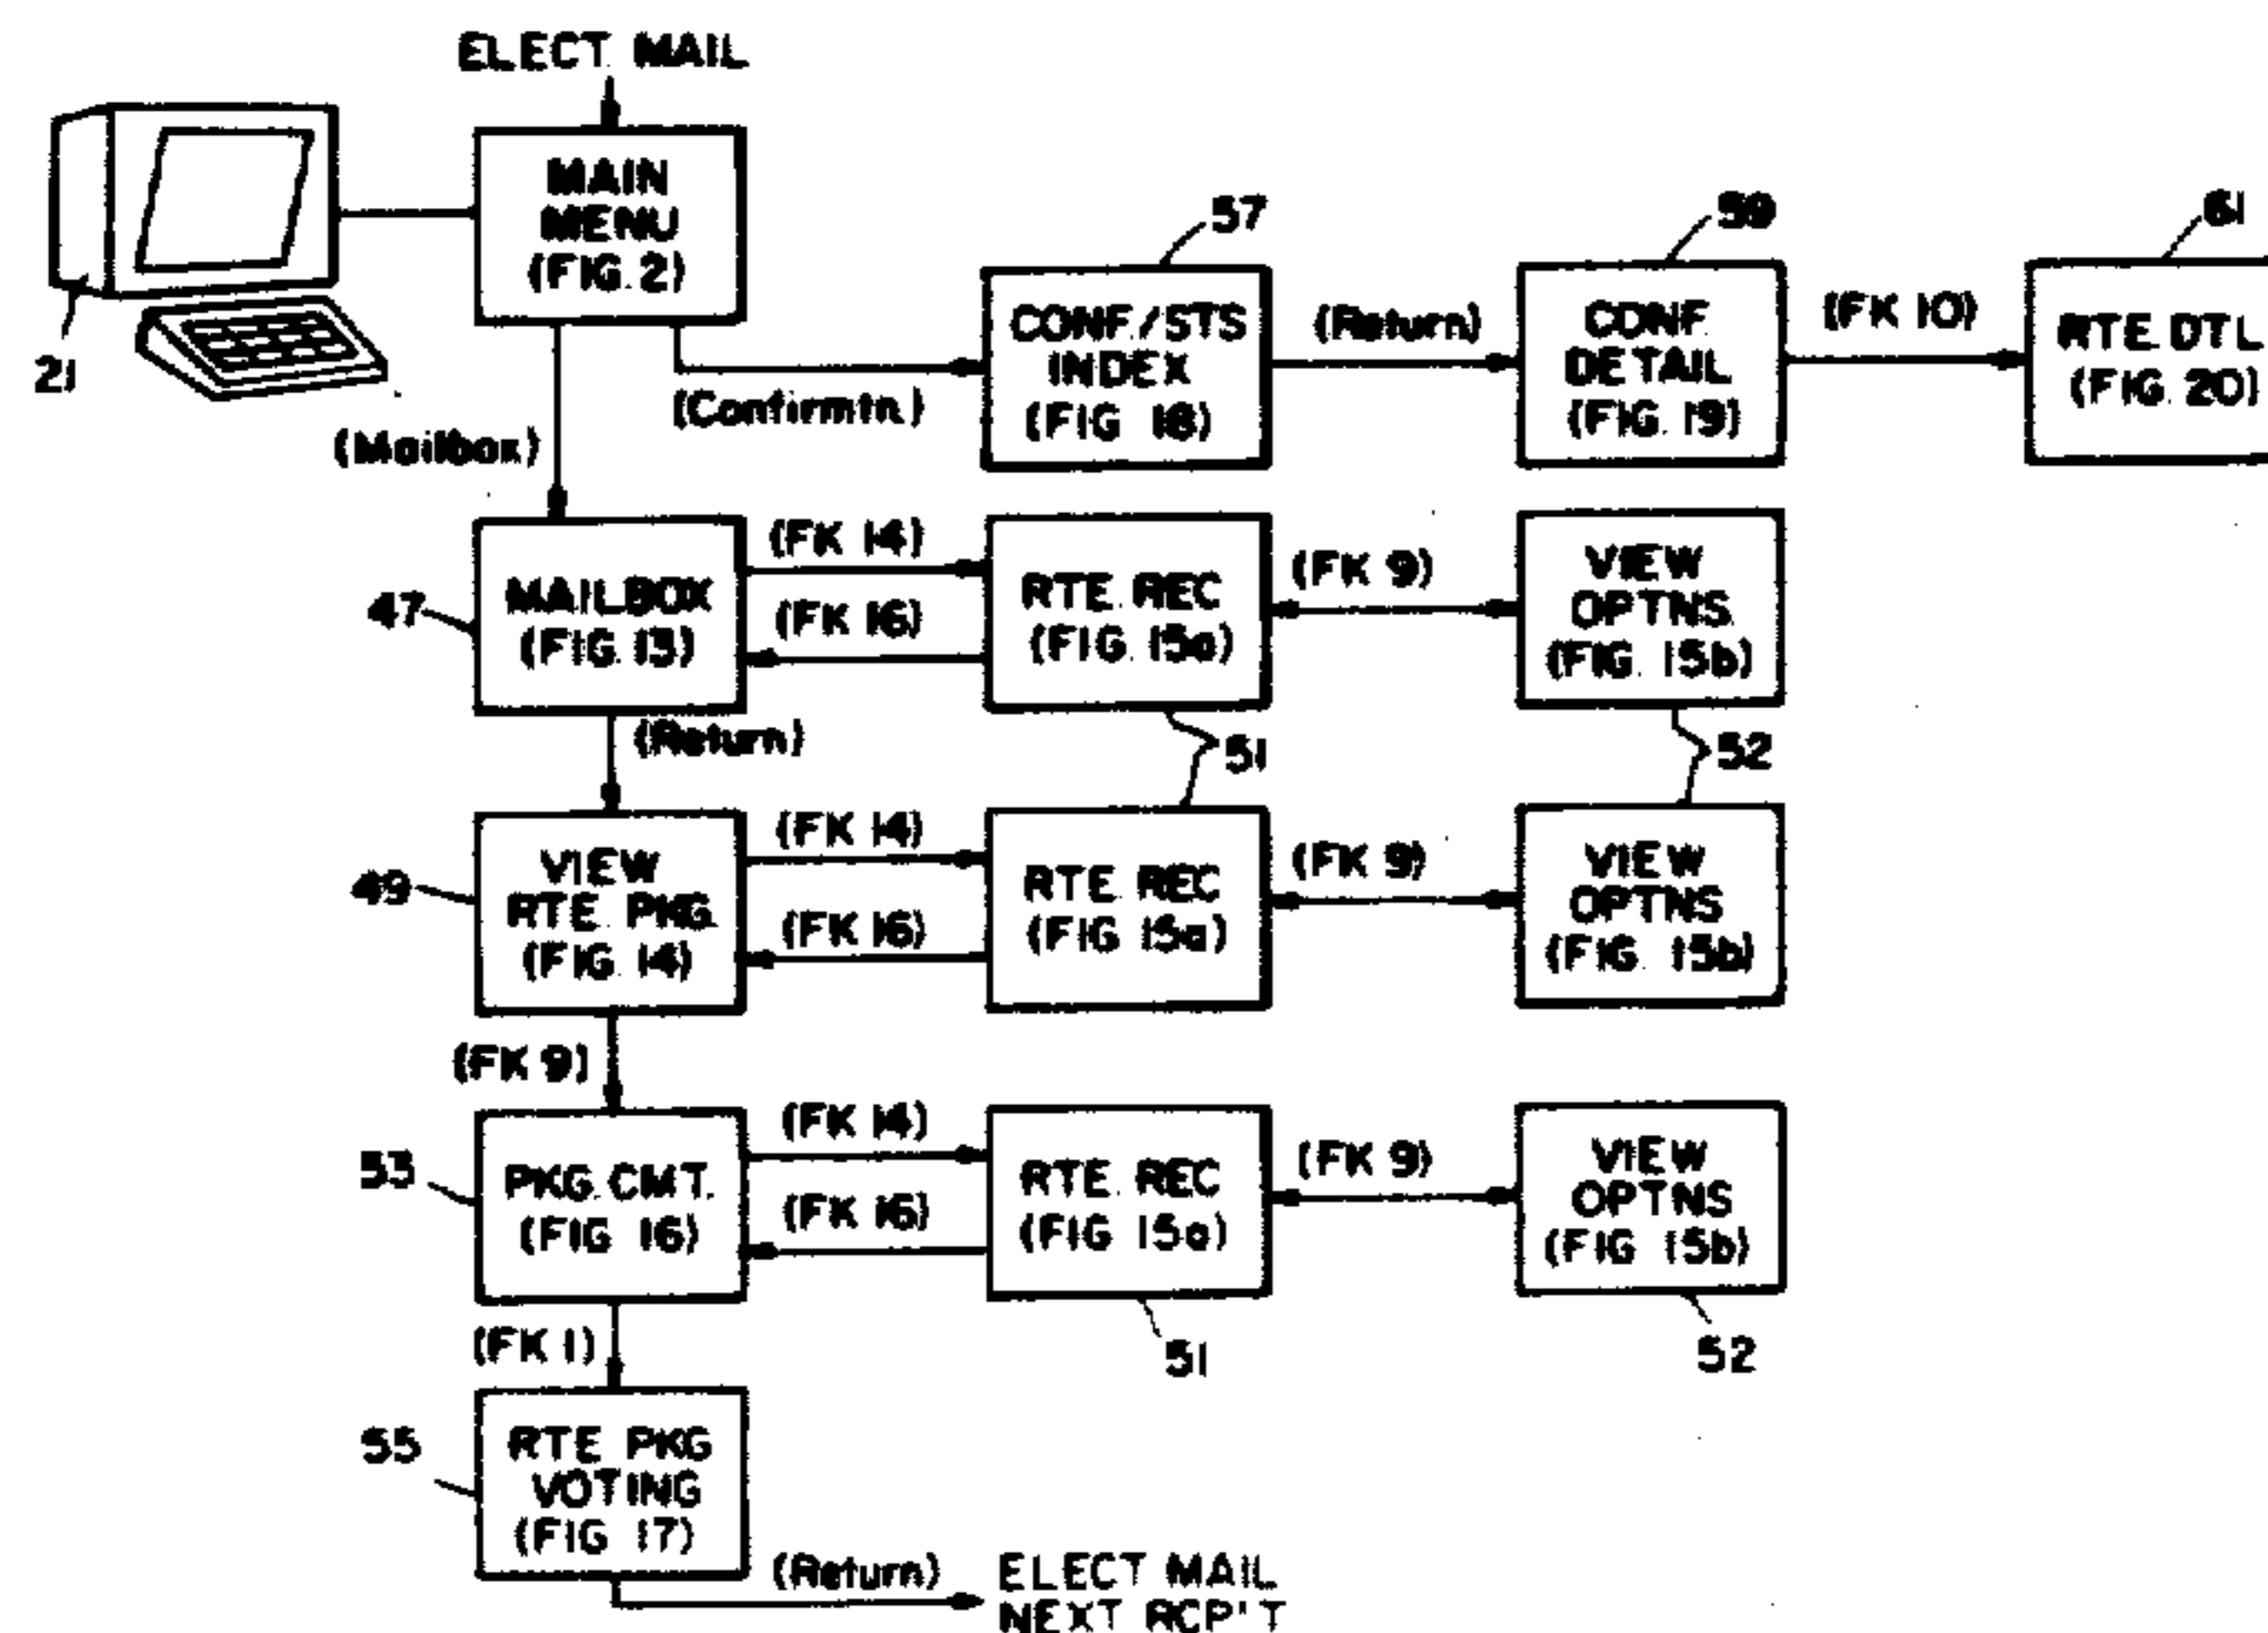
ELECT. MAIL

21

MAIN MENU (FIG. 2)

(Mailbox)

(Confirmtn.)

57

CONF./STS INDEX (FIG. 18)

(Return)

59

CONF. DETAIL (FIG. 19)

(FK 10)

61

RTE. DTL (FIG. 20)

47

MAILBOX (FIG. 13)

(FK 14)

(FK 16)

RTE. REC (FIG. 15a)

(FK 9)

VIEW OPTNS. (FIG. 15b)

(Return)

51

52

49

VIEW RTE. PKG. (FIG. 14)

(FK 14)

(FK 16)

RTE. REC (FIG. 15a)

(FK 9)

VIEW OPTNS (FIG. 15b)

(FK 9)

53

PKG. CMT. (FIG. 16)

(FK 14)

(FK 16)

RTE. REC (FIG. 15a)

(FK 9)

VIEW OPTNS (FIG. 15b)

(FK 1)

51

52

55

RTE. PKG VOTING (FIG. 17)

(Return)

ELECT. MAIL NEXT RCP'T